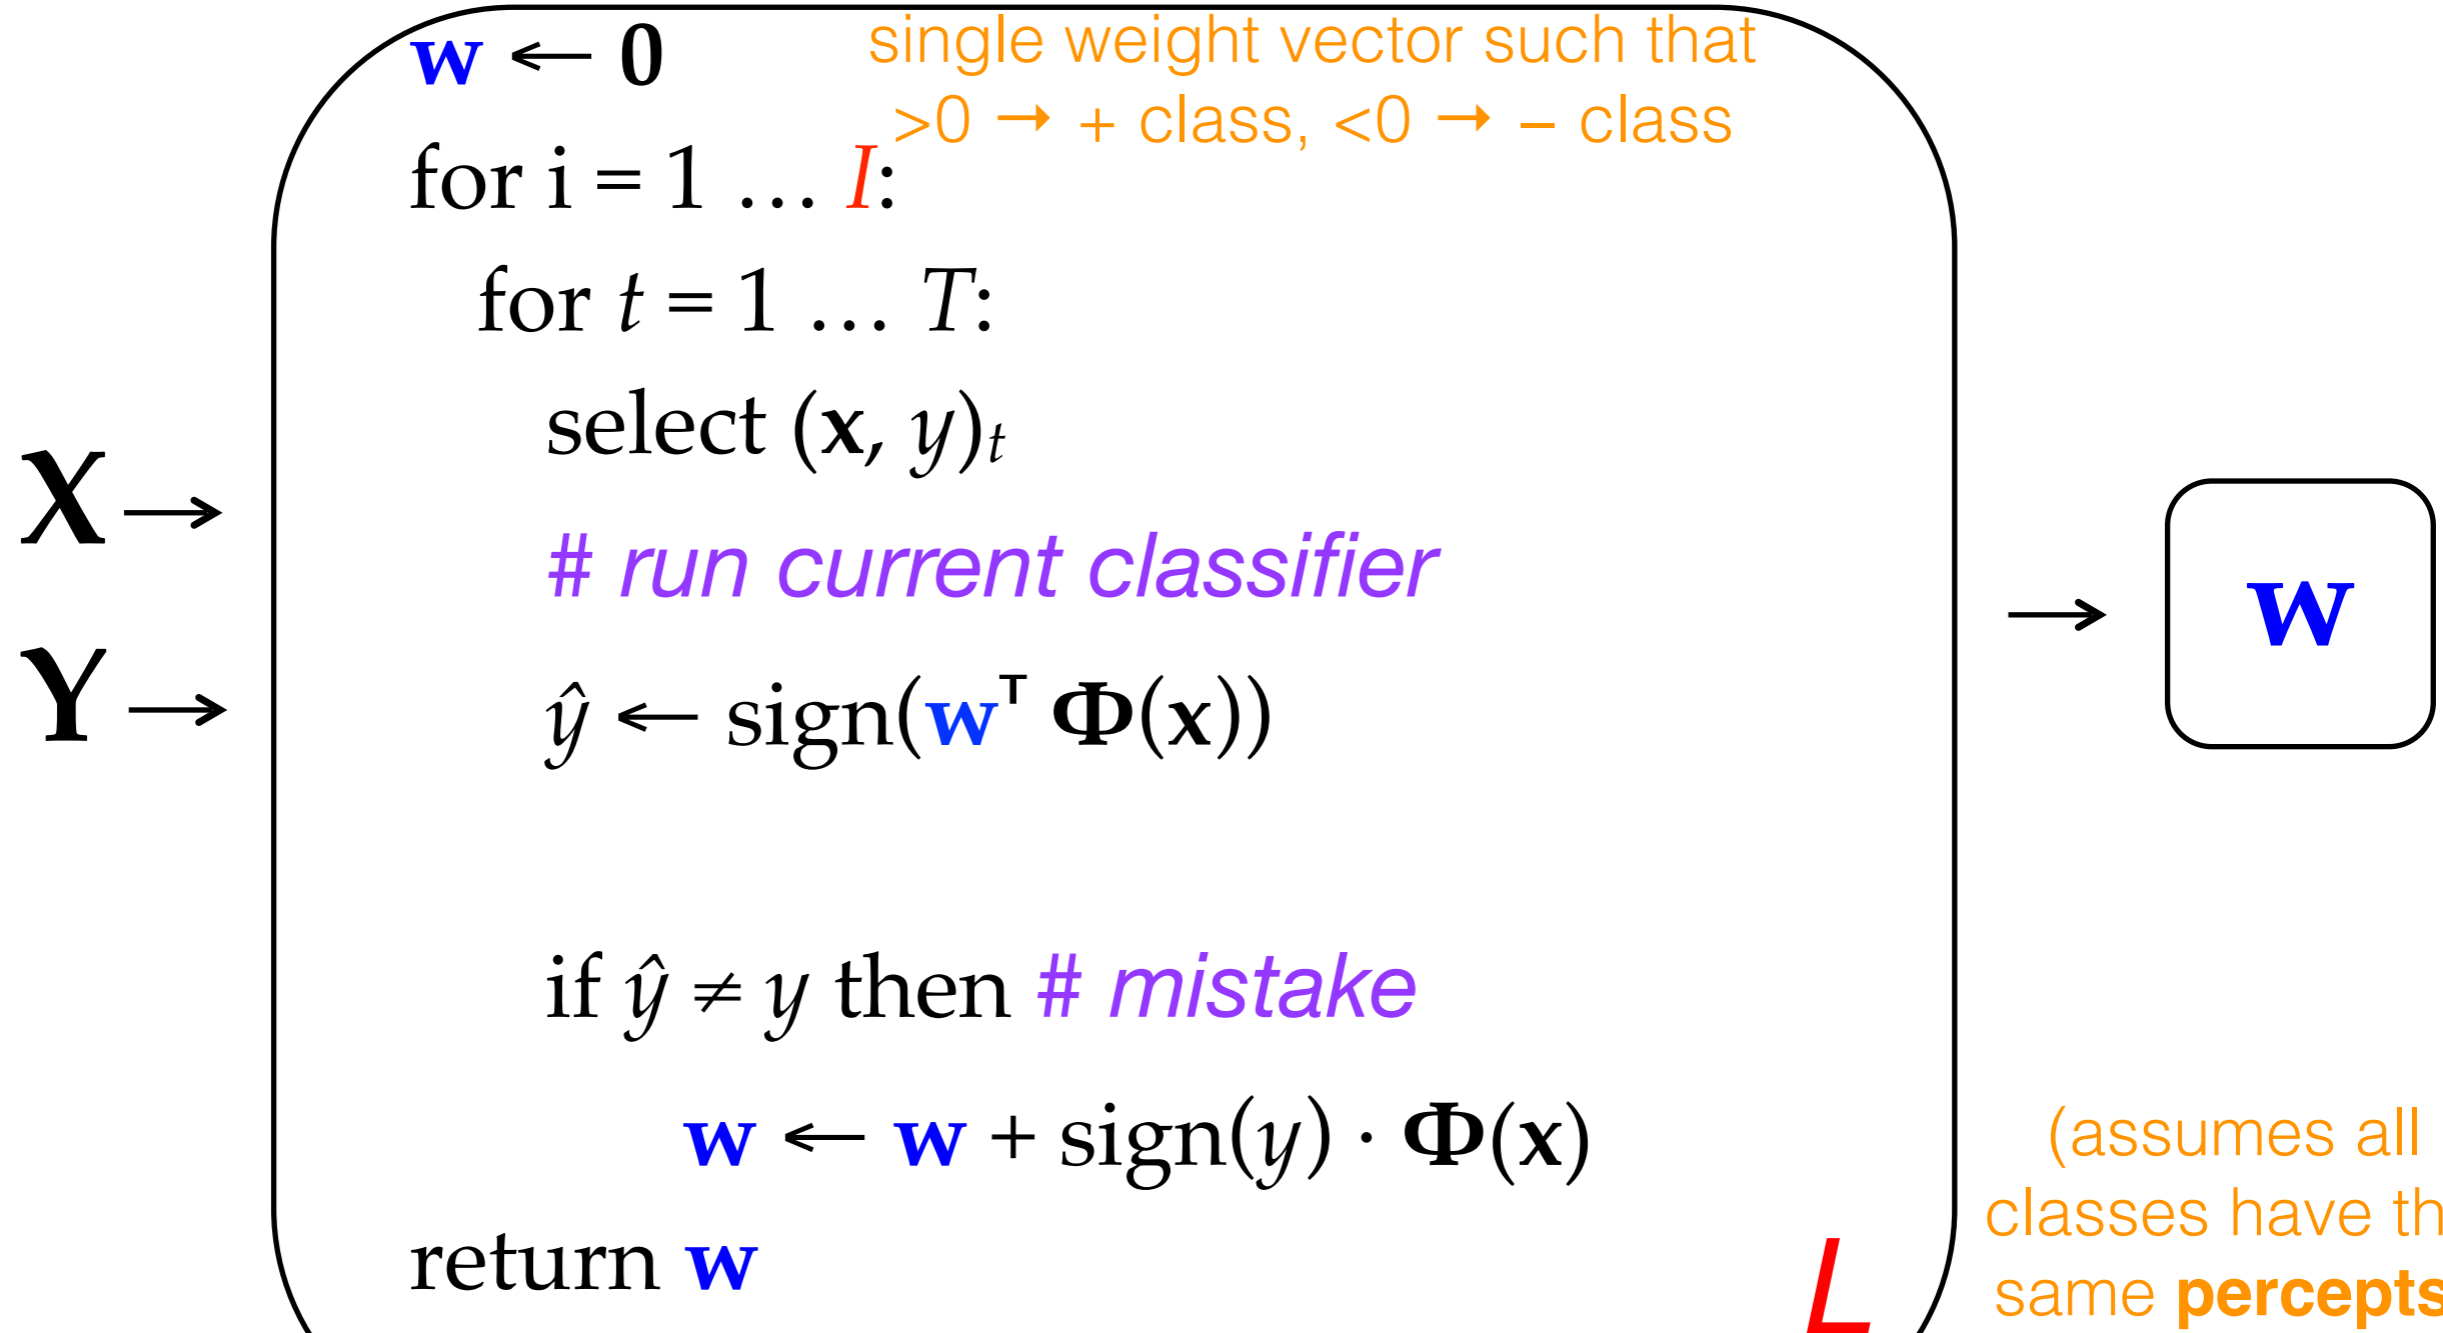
$\mathbf{w} \leftarrow \mathbf{0}$

single weight vector such that >0 → + class, <0 → – class

for i = 1 … $I$:

for $t$ = 1 … $T$:

select $(\mathbf{x}, y)_t$

*# run current classifier*

$\hat{y} \leftarrow \text{sign}(\mathbf{w}^\top \mathbf{\Phi}(\mathbf{x}))$

if $\hat{y} \neq y$ then *# mistake*

$\mathbf{w} \leftarrow \mathbf{w} + \text{sign}(y) \cdot \mathbf{\Phi}(\mathbf{x})$

return $\mathbf{w}$

$\mathbf{X} \rightarrow$

$\mathbf{Y} \rightarrow$

$\rightarrow$ $\mathbf{w}$

$L$

(assumes all classes have th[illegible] same **percepts**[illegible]